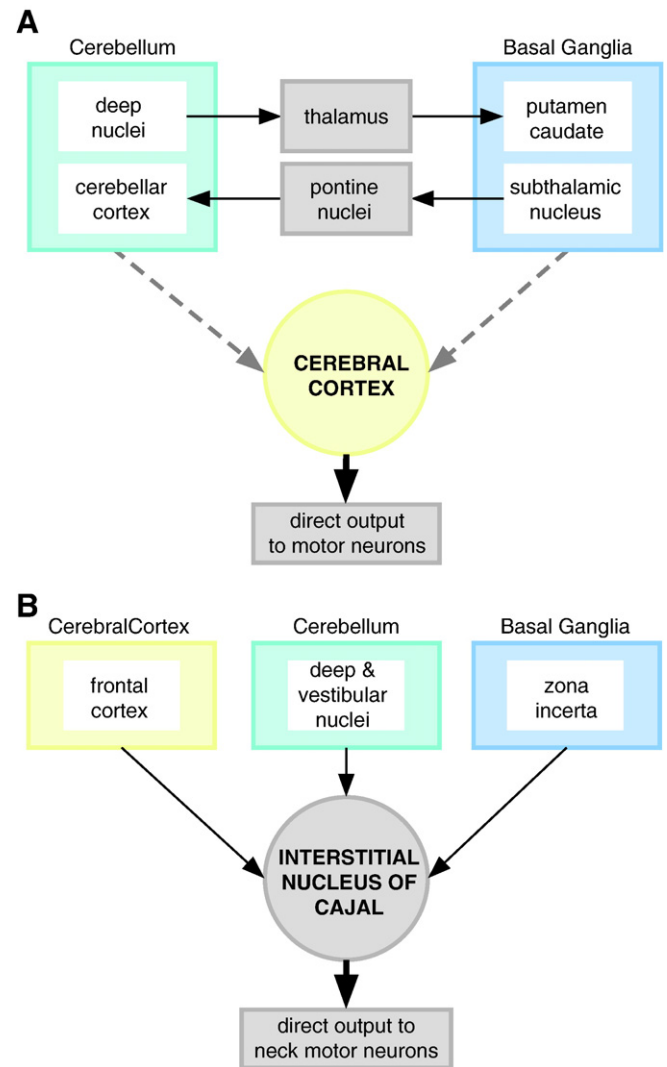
A

Cerebellum

Basal Ganglia

deep nuclei

thalamus

putamen caudate

cerebellar cortex

pontine nuclei

subthalamic nucleus

CEREBRAL CORTEX

direct output to motor neurons

B

CerebralCortex

Cerebellum

Basal Ganglia

frontal cortex

deep & vestibular nuclei

zona incerta

INTERSTITIAL NUCLEUS OF CAJAL

direct output to neck motor neurons